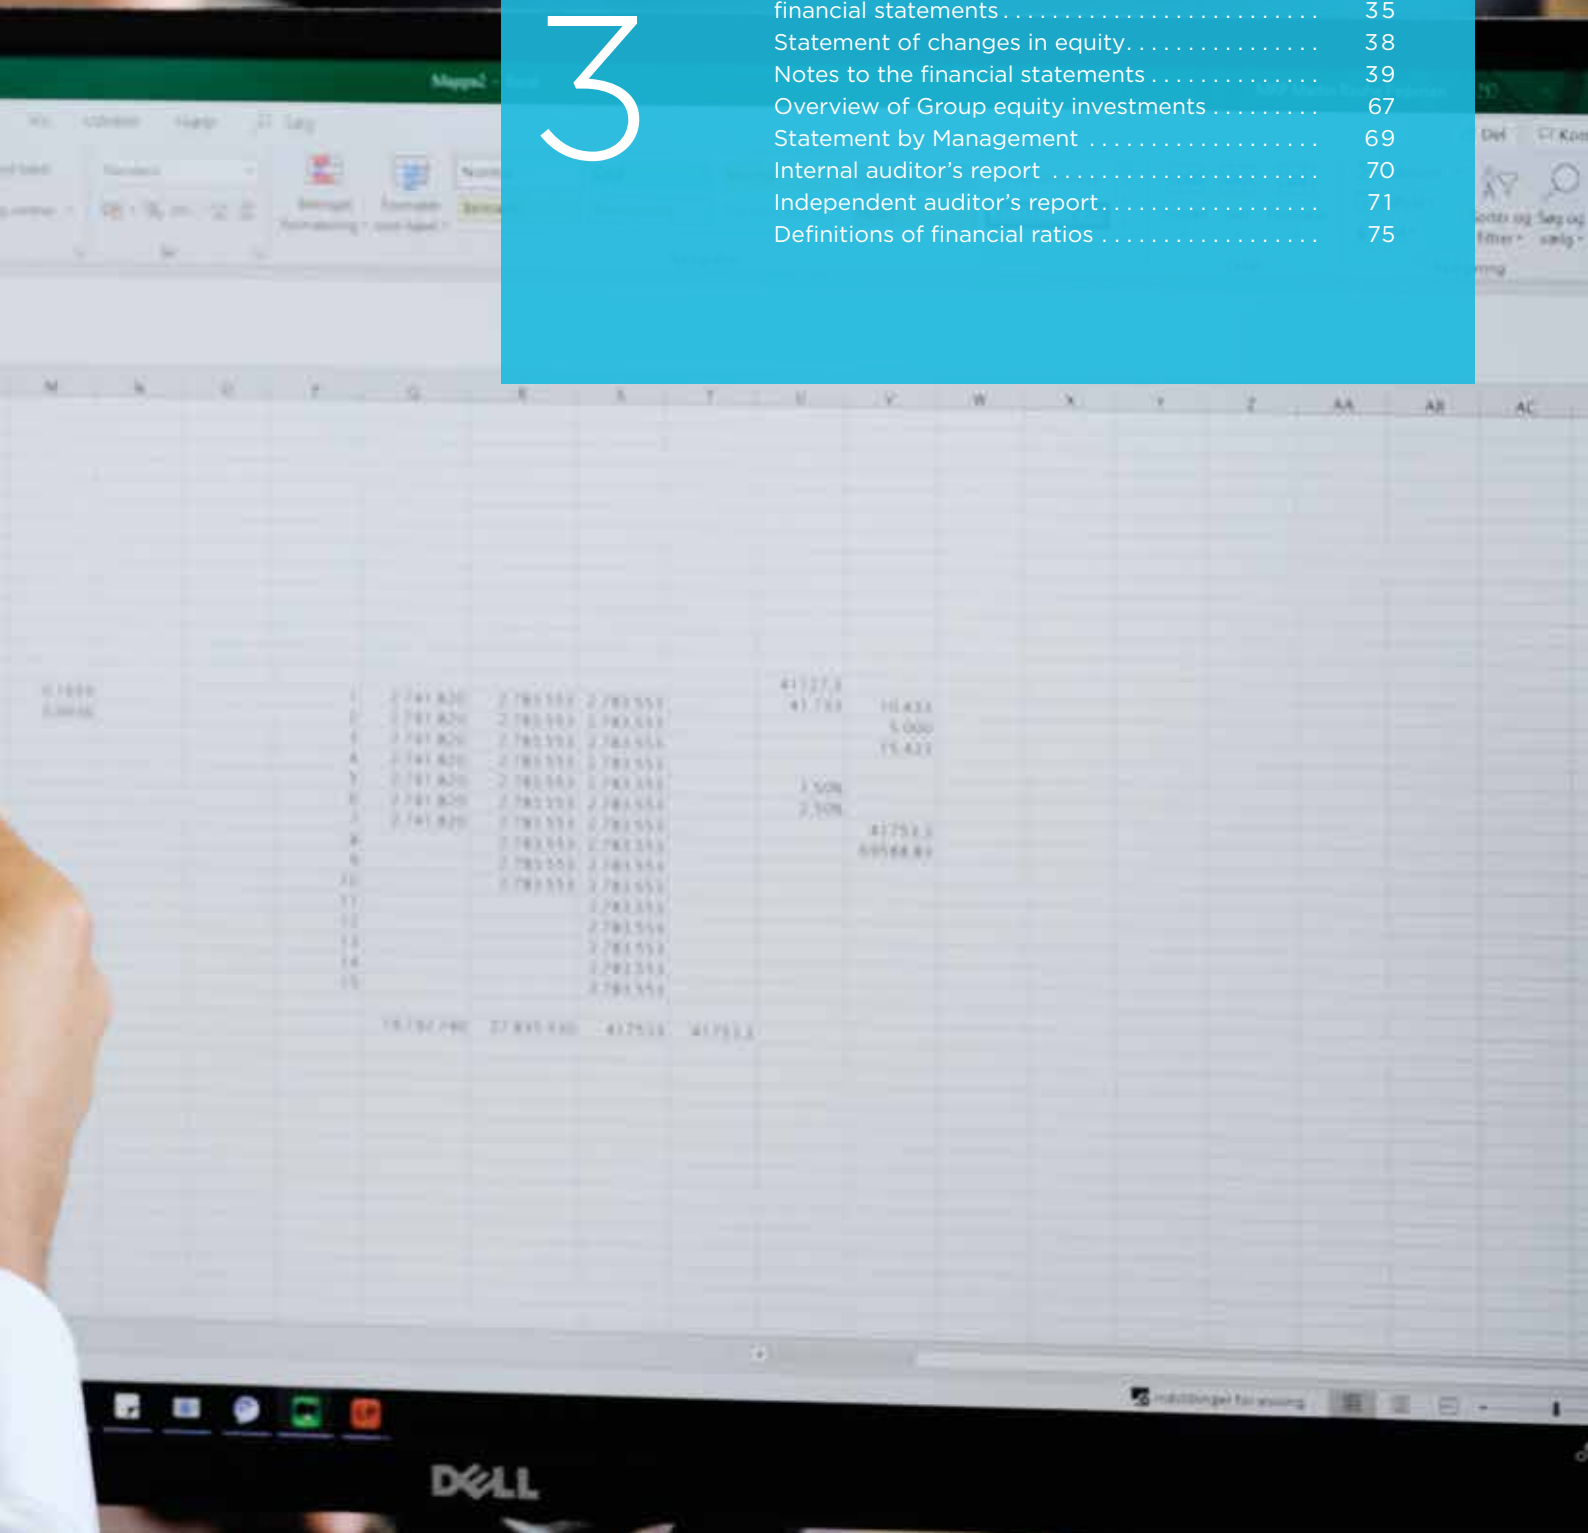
3

| | |
|---|---|
| financial statements | 35 |
| Statement of changes in equity | 38 |
| Notes to the financial statements | 39 |
| Overview of Group equity investments | 67 |
| Statement by Management | 69 |
| Internal auditor's report | 70 |
| Independent auditor's report | 71 |
| Definitions of financial ratios | 75 |

DELL